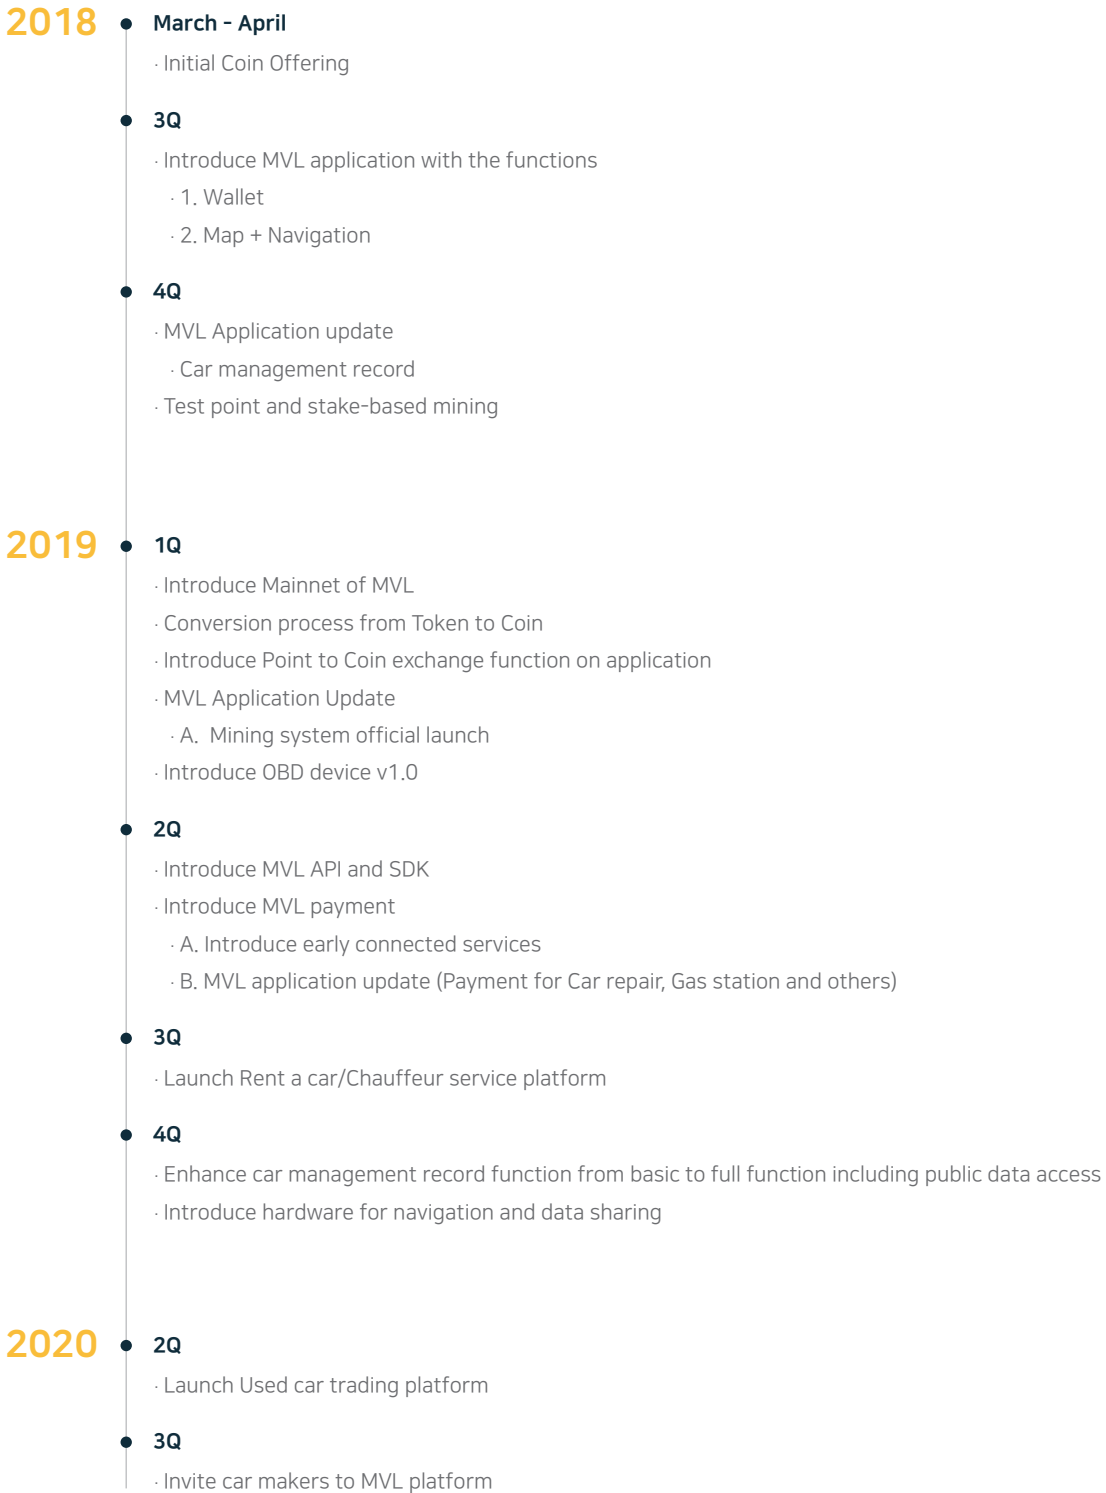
2018

March - April

· Initial Coin Offering

3Q

· Introduce MVL application with the functions

· 1. Wallet

· 2. Map + Navigation

4Q

· MVL Application update

· Car management record

· Test point and stake-based mining

2019

1Q

· Introduce Mainnet of MVL

· Conversion process from Token to Coin

· Introduce Point to Coin exchange function on application

· MVL Application Update

· A. Mining system official launch

· Introduce OBD device v1.0

2Q

· Introduce MVL API and SDK

· Introduce MVL payment

· A. Introduce early connected services

· B. MVL application update (Payment for Car repair, Gas station and others)

3Q

· Launch Rent a car/Chauffeur service platform

4Q

· Enhance car management record function from basic to full function including public data access

· Introduce hardware for navigation and data sharing

2020

2Q

· Launch Used car trading platform

3Q

· Invite car makers to MVL platform